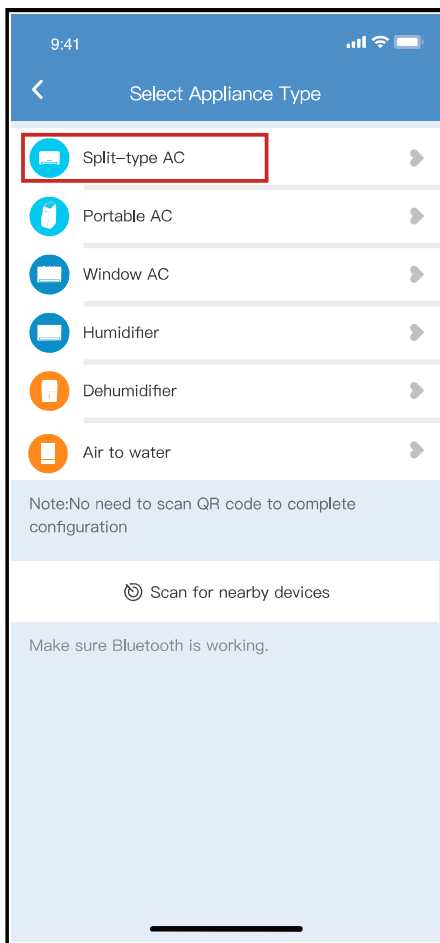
9:41

Select Appliance Type

Split–type AC

Portable AC

Window AC

Humidifier

Dehumidifier

Air to water

Note:No need to scan QR code to complete configuration

Scan for nearby devices

Make sure Bluetooth is working.